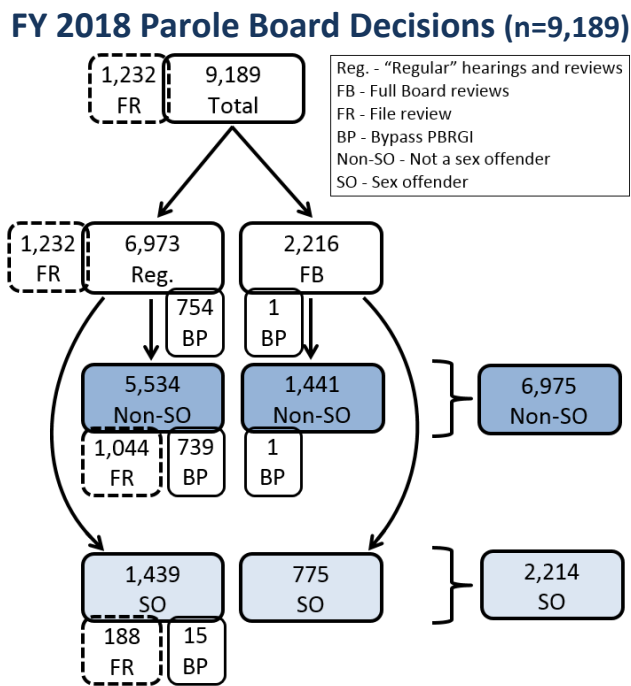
FY 2018 Parole Board Decisions (n=9,189)

1,232
FR

9,189
Total

Reg. - "Regular" hearings and reviews
FB - Full Board reviews
FR - File review
BP - Bypass PBRGI
Non-SO - Not a sex offender
SO - Sex offender

1,232
FR

6,973
Reg.

2,216
FB

754
BP

1
BP

5,534
Non-SO

1,441
Non-SO

6,975
Non-SO

1,044
FR

739
BP

1
BP

1,439
SO

775
SO

2,214
SO

188
FR

15
BP